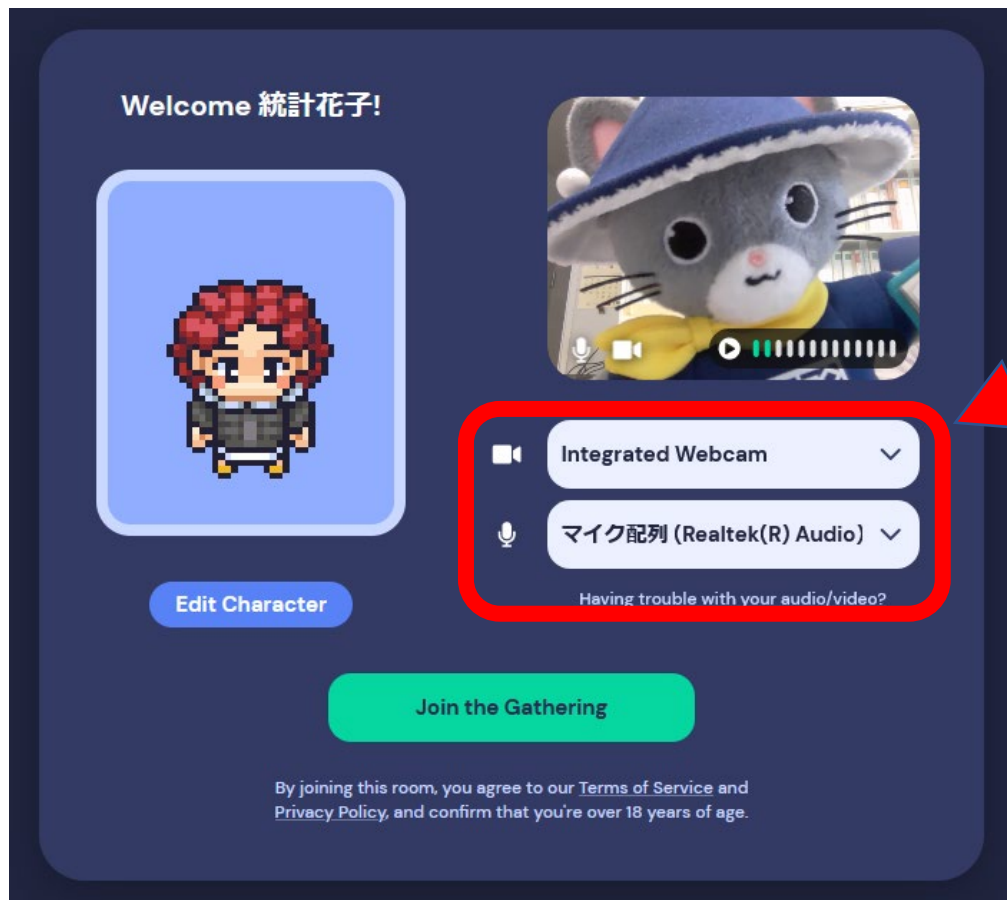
Welcome 統計花子!

Edit Character

Integrated Webcam

マイク配列 (Realtek(R) Audio)

Having trouble with your audio/video?

Join the Gathering

By joining this room, you agree to our Terms of Service and Privacy Policy, and confirm that you're over 18 years of age.